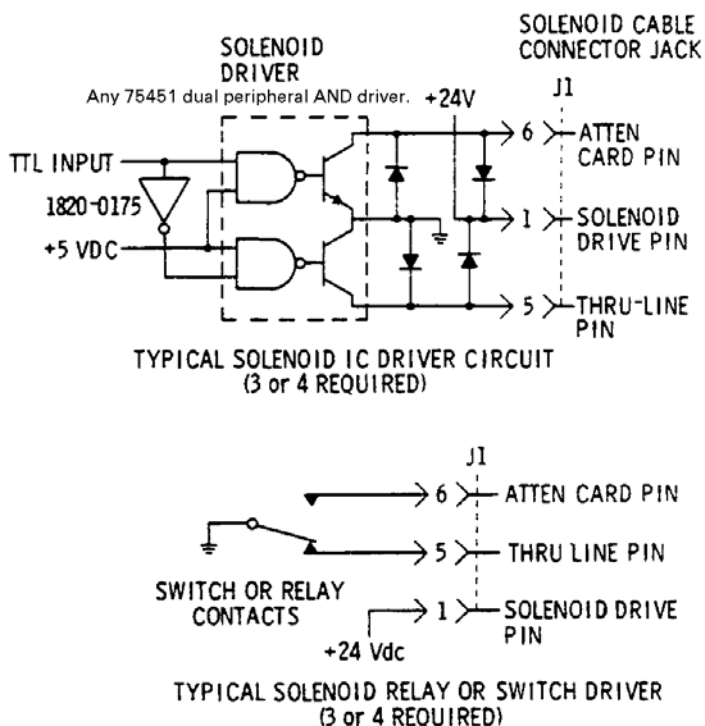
SOLENOID DRIVER

Any 75451 dual peripheral AND driver.

SOLENOID CABLE CONNECTOR JACK

J1

+24V

TTL INPUT

1820-0175

+5 VDC

6

ATTEN CARD PIN

1

SOLENOID DRIVE PIN

5

THRU-LINE PIN

TYPICAL SOLENOID IC DRIVER CIRCUIT (3 or 4 REQUIRED)

J1

6

ATTEN CARD PIN

5

THRU LINE PIN

SWITCH OR RELAY CONTACTS

1

SOLENOID DRIVE PIN

+24 Vdc

TYPICAL SOLENOID RELAY OR SWITCH DRIVER (3 or 4 REQUIRED)